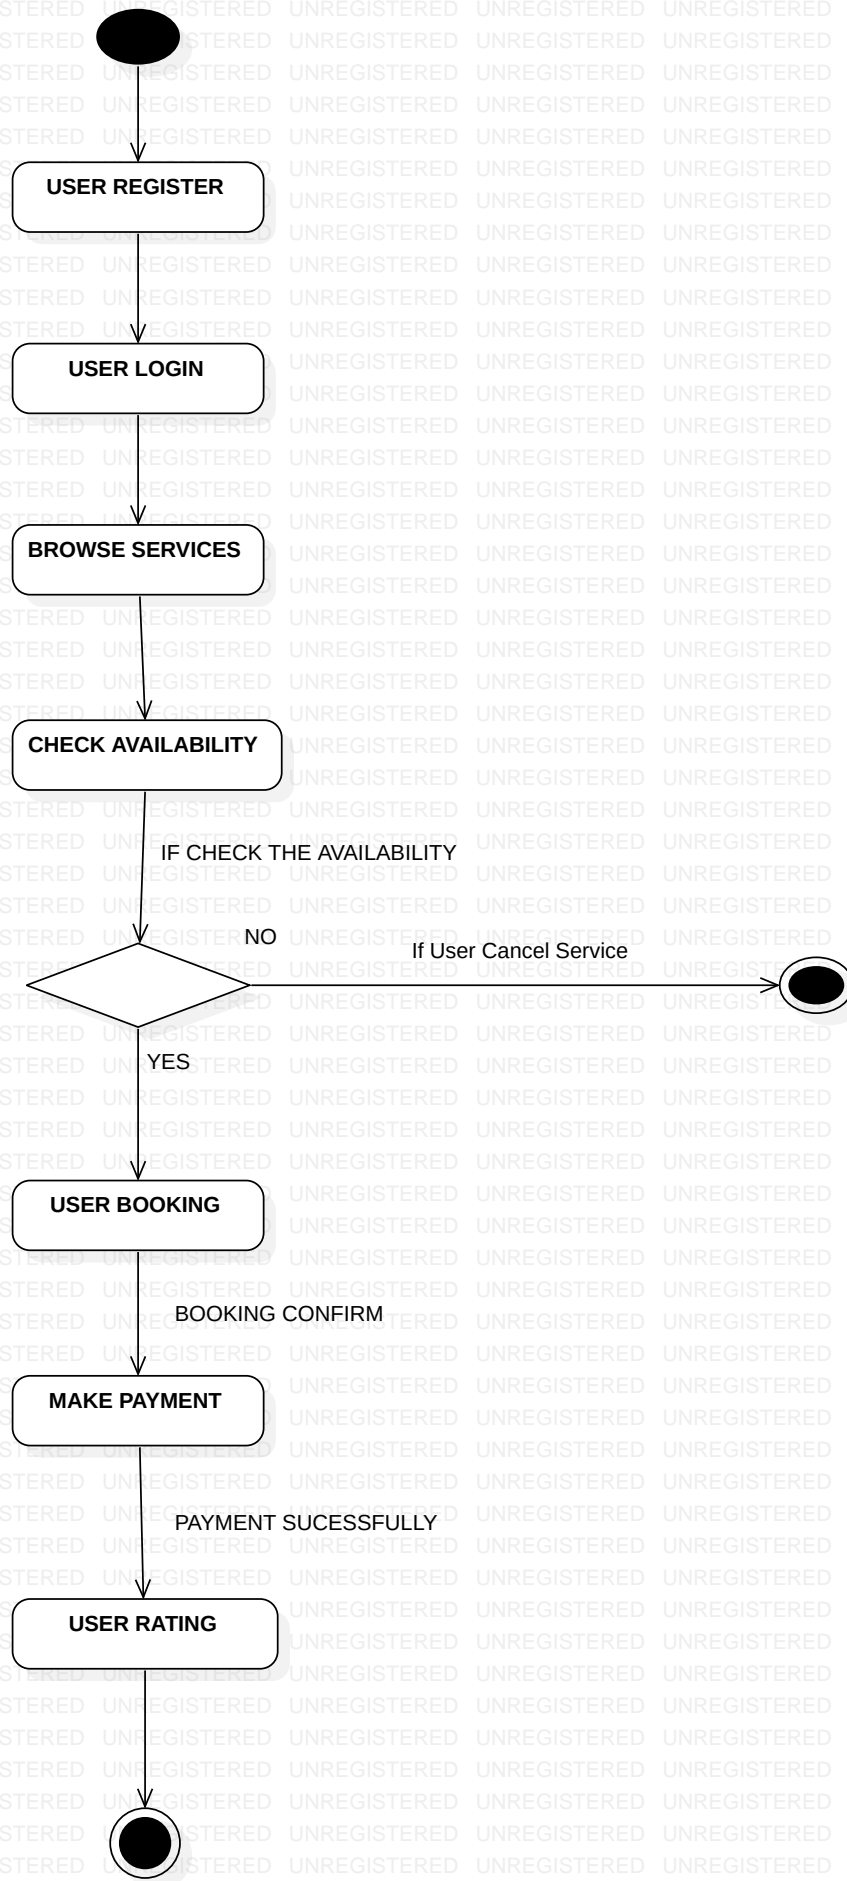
USER REGISTER

USER LOGIN

BROWSE SERVICES

CHECK AVAILABILITY

IF CHECK THE AVAILABILITY

NO

If User Cancel Service

YES

USER BOOKING

BOOKING CONFIRM

MAKE PAYMENT

PAYMENT SUCESSFULLY

USER RATING

UNREGISTERED UNREGISTERED UNREGISTERED UNREGISTERED